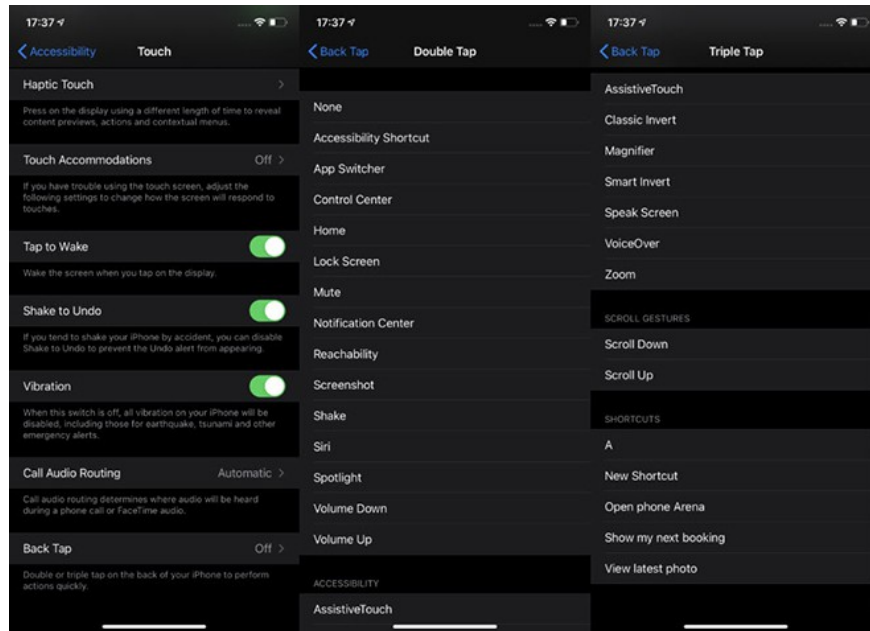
17:37

Accessibility Touch

Haptic Touch

Press on the display using a different length of time to reveal content previews, actions and contextual menus.

Touch Accommodations Off

If you have trouble using the touch screen, adjust the following settings to change how the screen will respond to touches.

Tap to Wake

Wake the screen when you tap on the display.

Shake to Undo

If you tend to shake your iPhone by accident, you can disable Shake to Undo to prevent the Undo alert from appearing.

Vibration

When this switch is off, all vibration on your iPhone will be disabled, including those for earthquake, tsunami and other emergency alerts.

Call Audio Routing Automatic

Call audio routing determines where audio will be heard during a phone call or FaceTime audio.

Back Tap Off

Double or triple tap on the back of your iPhone to perform actions quickly.

17:37

Back Tap Double Tap

None

Accessibility Shortcut

App Switcher

Control Center

Home

Lock Screen

Mute

Notification Center

Reachability

Screenshot

Shake

Siri

Spotlight

Volume Down

Volume Up

ACCESSIBILITY

AssistiveTouch

17:37

Back Tap Triple Tap

AssistiveTouch

Classic Invert

Magnifier

Smart Invert

Speak Screen

VoiceOver

Zoom

SCROLL GESTURES

Scroll Down

Scroll Up

SHORTCUTS

A

New Shortcut

Open phone Arena

Show my next booking

View latest photo